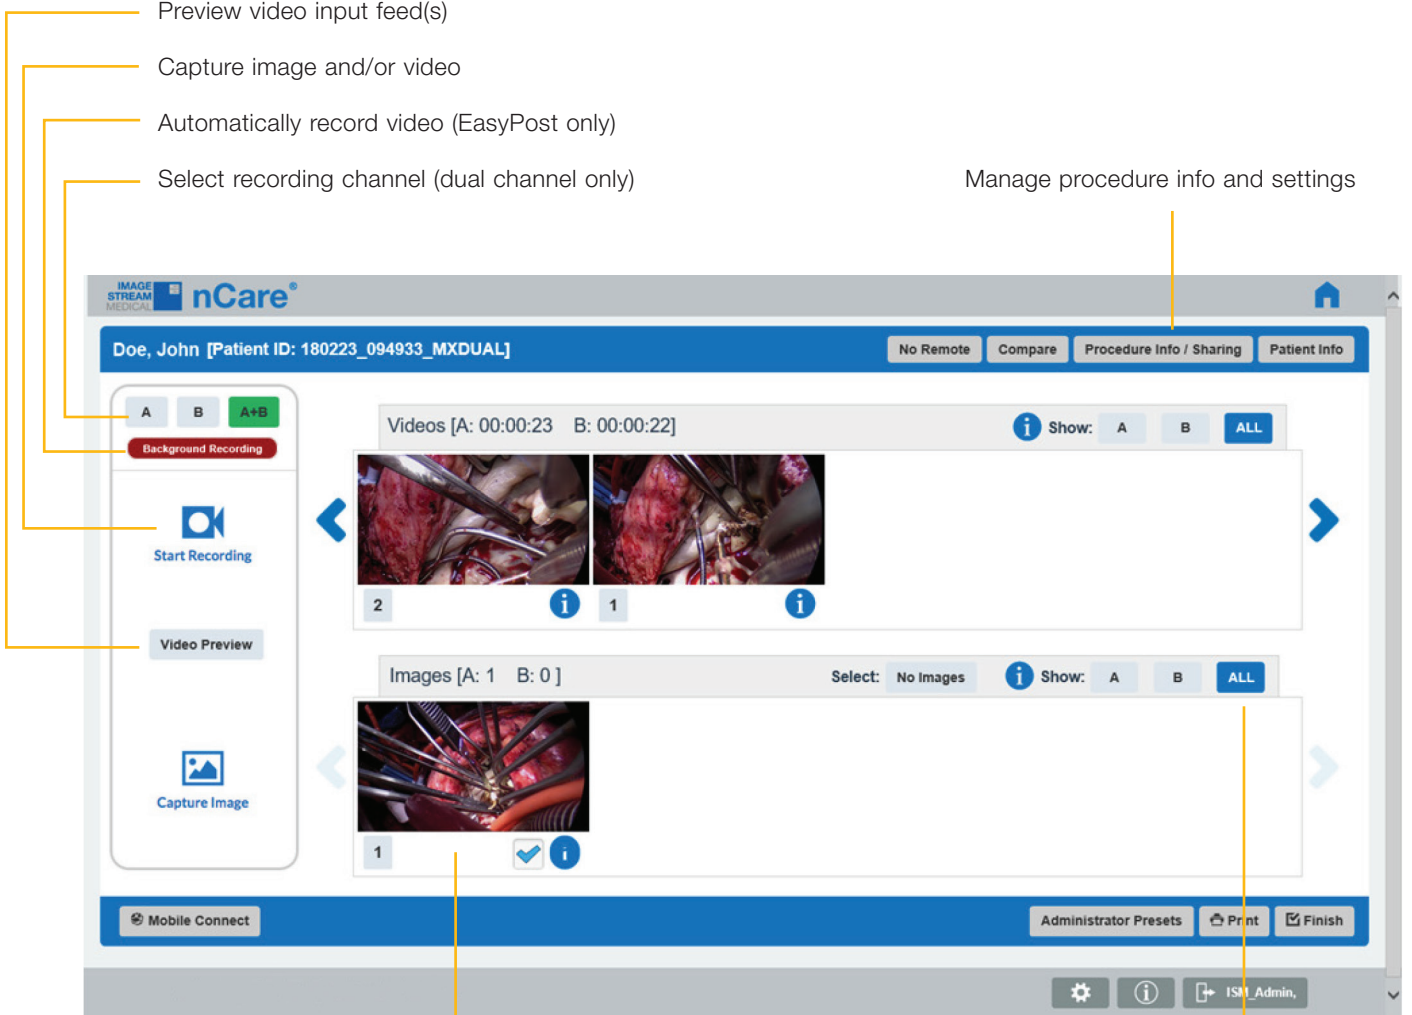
Preview video input feed(s)

Capture image and/or video

Automatically record video (EasyPost only)

Select recording channel (dual channel only)

Manage procedure info and settings

IMAGE STREAM MEDICAL nCare®

Doe, John [Patient ID: 180223_094933_MXDUAL]

No Remote Compare Procedure Info / Sharing Patient Info

A B A+B

Background Recording

Start Recording

Video Preview

Capture Image

Videos [A: 00:00:23 B: 00:00:22]

Show: A B ALL

2 1

Images [A: 1 B: 0 ]

Select: No Images

Show: A B ALL

1

Mobile Connect

Administrator Presets Print Finish

ISM_Admin,